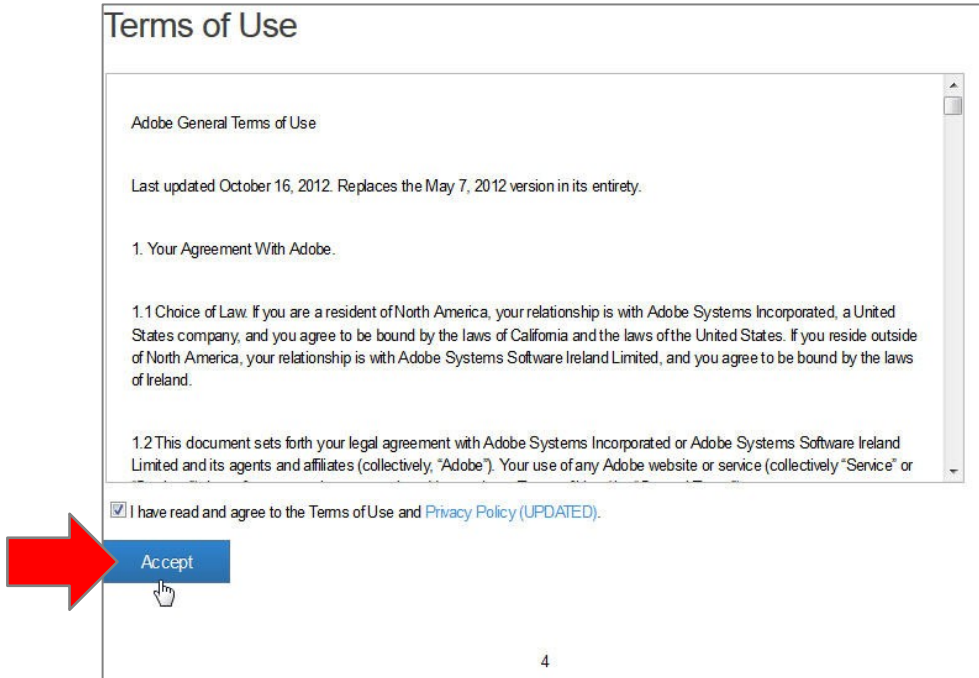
Terms of Use

Adobe General Terms of Use

Last updated October 16, 2012. Replaces the May 7, 2012 version in its entirety.

1. Your Agreement With Adobe.

1.1 Choice of Law. If you are a resident of North America, your relationship is with Adobe Systems Incorporated, a United States company, and you agree to be bound by the laws of California and the laws of the United States. If you reside outside of North America, your relationship is with Adobe Systems Software Ireland Limited, and you agree to be bound by the laws of Ireland.

1.2 This document sets forth your legal agreement with Adobe Systems Incorporated or Adobe Systems Software Ireland Limited and its agents and affiliates (collectively, "Adobe"). Your use of any Adobe website or service (collectively "Service" or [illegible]

I have read and agree to the Terms of Use and Privacy Policy (UPDATED).

Accept

4